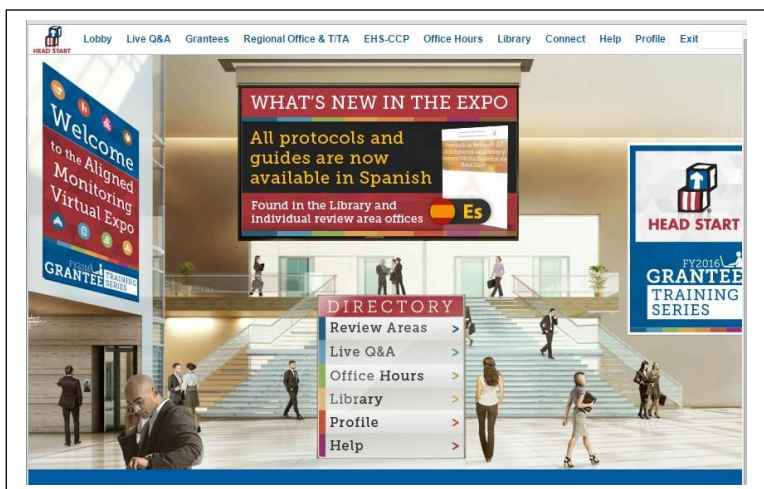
HEAD START

Lobby Live Q&A Grantees Regional Office & T/TA EHS-CCP Office Hours Library Connect Help Profile Exit

Welcome to the Aligned Monitoring Virtual Expo

FY2016 GRANTEE TRAINING SERIES

WHAT'S NEW IN THE EXPO

All protocols and guides are now available in Spanish

Found in the Library and individual review area offices

Es

HEAD START

FY2016 GRANTEE TRAINING SERIES

DIRECTORY

Review Areas >

Live Q&A >

Office Hours >

Library >

Profile >

Help >